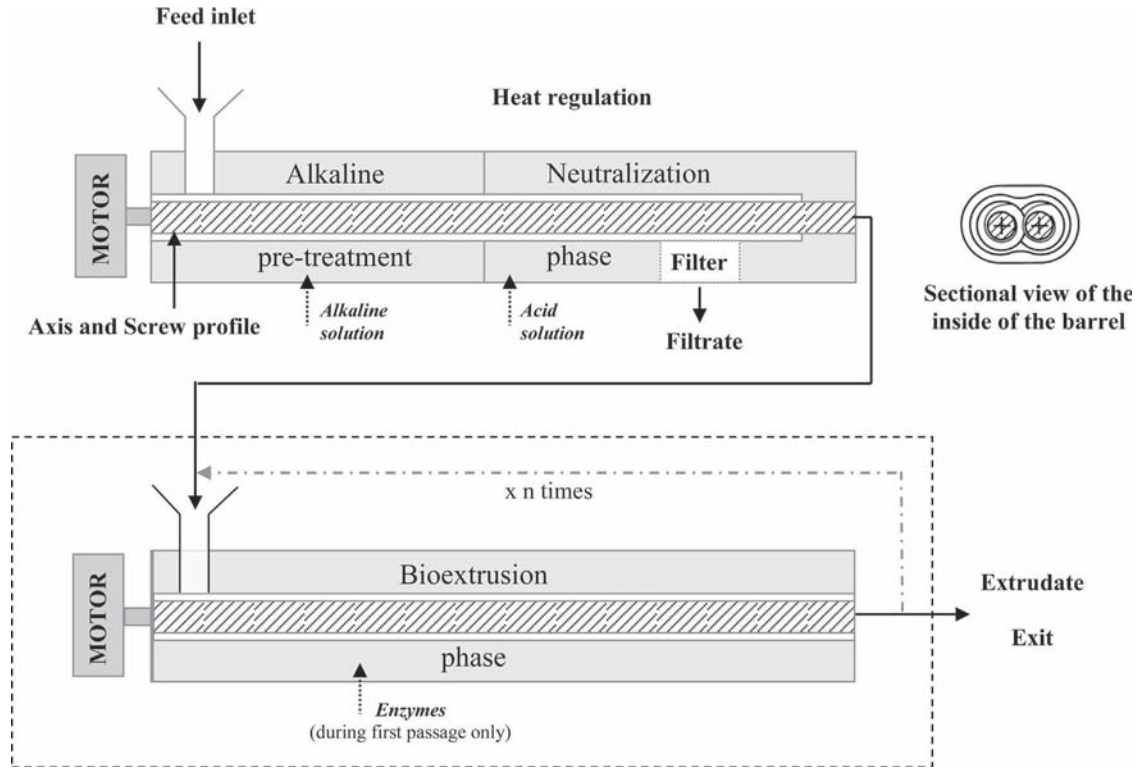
Feed inlet

Heat regulation

MOTOR

Alkaline

pre-treatment

Neutralization

phase

Filter

Axis and Screw profile

Alkaline solution

Acid solution

Filtrate

Sectional view of the inside of the barrel

x n times

MOTOR

Bioextrusion

phase

Enzymes
(during first passage only)

Extrudate

Exit